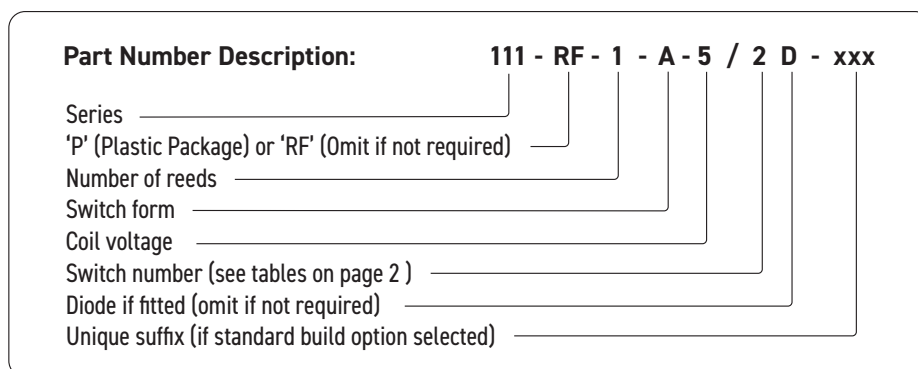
Part Number Description: 111 - RF - 1 - A - 5 / 2 D - xxx

Series
'P' (Plastic Package) or 'RF' (Omit if not required)
Number of reeds
Switch form
Coil voltage
Switch number (see tables on page 2 )
Diode if fitted (omit if not required)
Unique suffix (if standard build option selected)